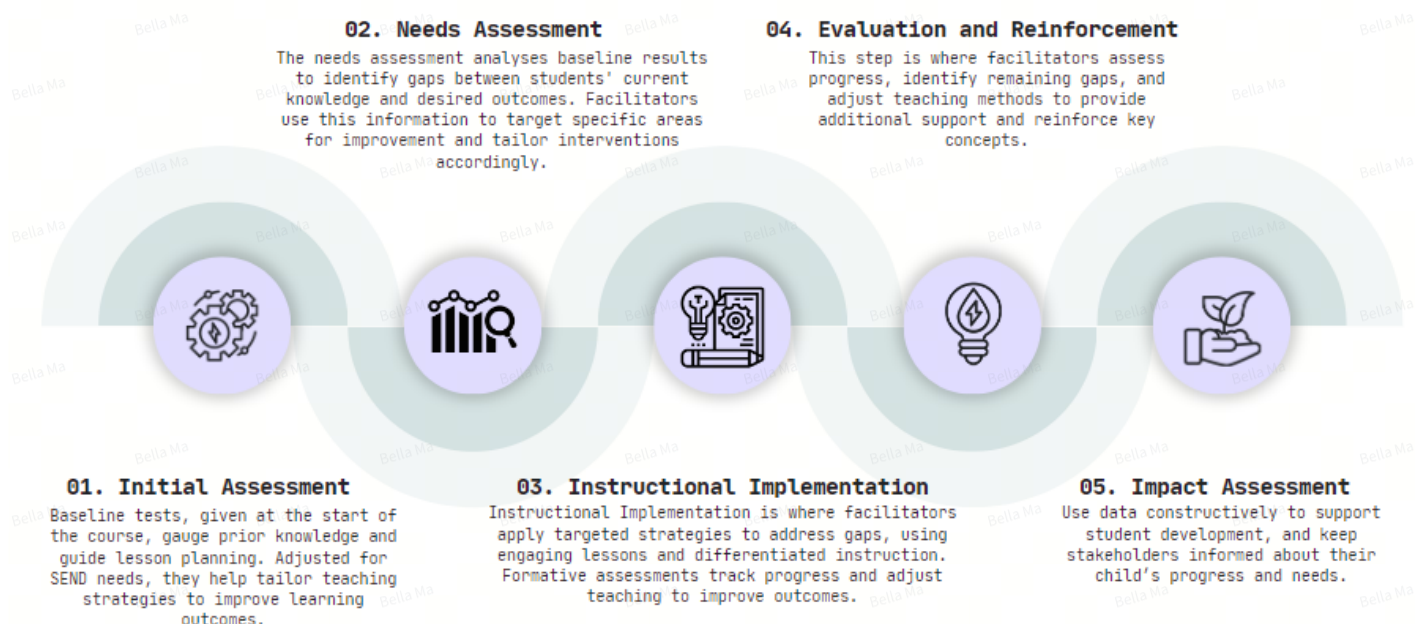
02. Needs Assessment

The needs assessment analyses baseline results to identify gaps between students' current knowledge and desired outcomes. Facilitators use this information to target specific areas for improvement and tailor interventions accordingly.

04. Evaluation and Reinforcement

This step is where facilitators assess progress, identify remaining gaps, and adjust teaching methods to provide additional support and reinforce key concepts.

01. Initial Assessment

Baseline tests, given at the start of the course, gauge prior knowledge and guide lesson planning. Adjusted for SEND needs, they help tailor teaching strategies to improve learning outcomes.

03. Instructional Implementation

Instructional Implementation is where facilitators apply targeted strategies to address gaps, using engaging lessons and differentiated instruction. Formative assessments track progress and adjust teaching to improve outcomes.

05. Impact Assessment

Use data constructively to support student development, and keep stakeholders informed about their child's progress and needs.

Bella Ma